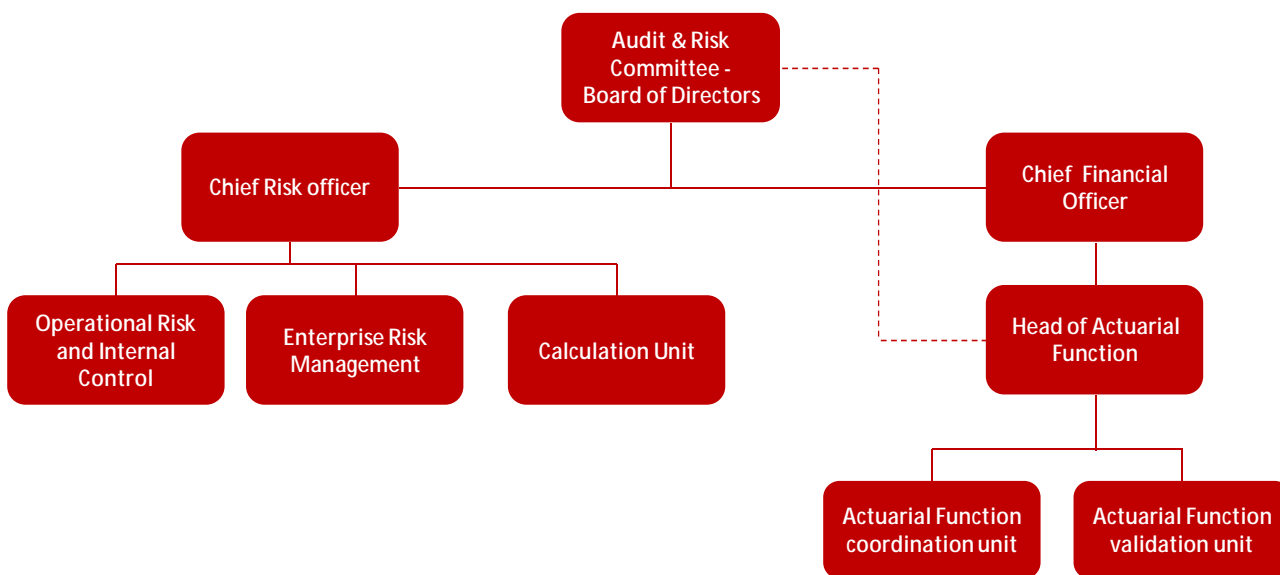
Audit & Risk Committee - Board of Directors

Chief Risk officer

Chief Financial Officer

Operational Risk and Internal Control

Enterprise Risk Management

Calculation Unit

Head of Actuarial Function

Actuarial Function coordination unit

Actuarial Function validation unit